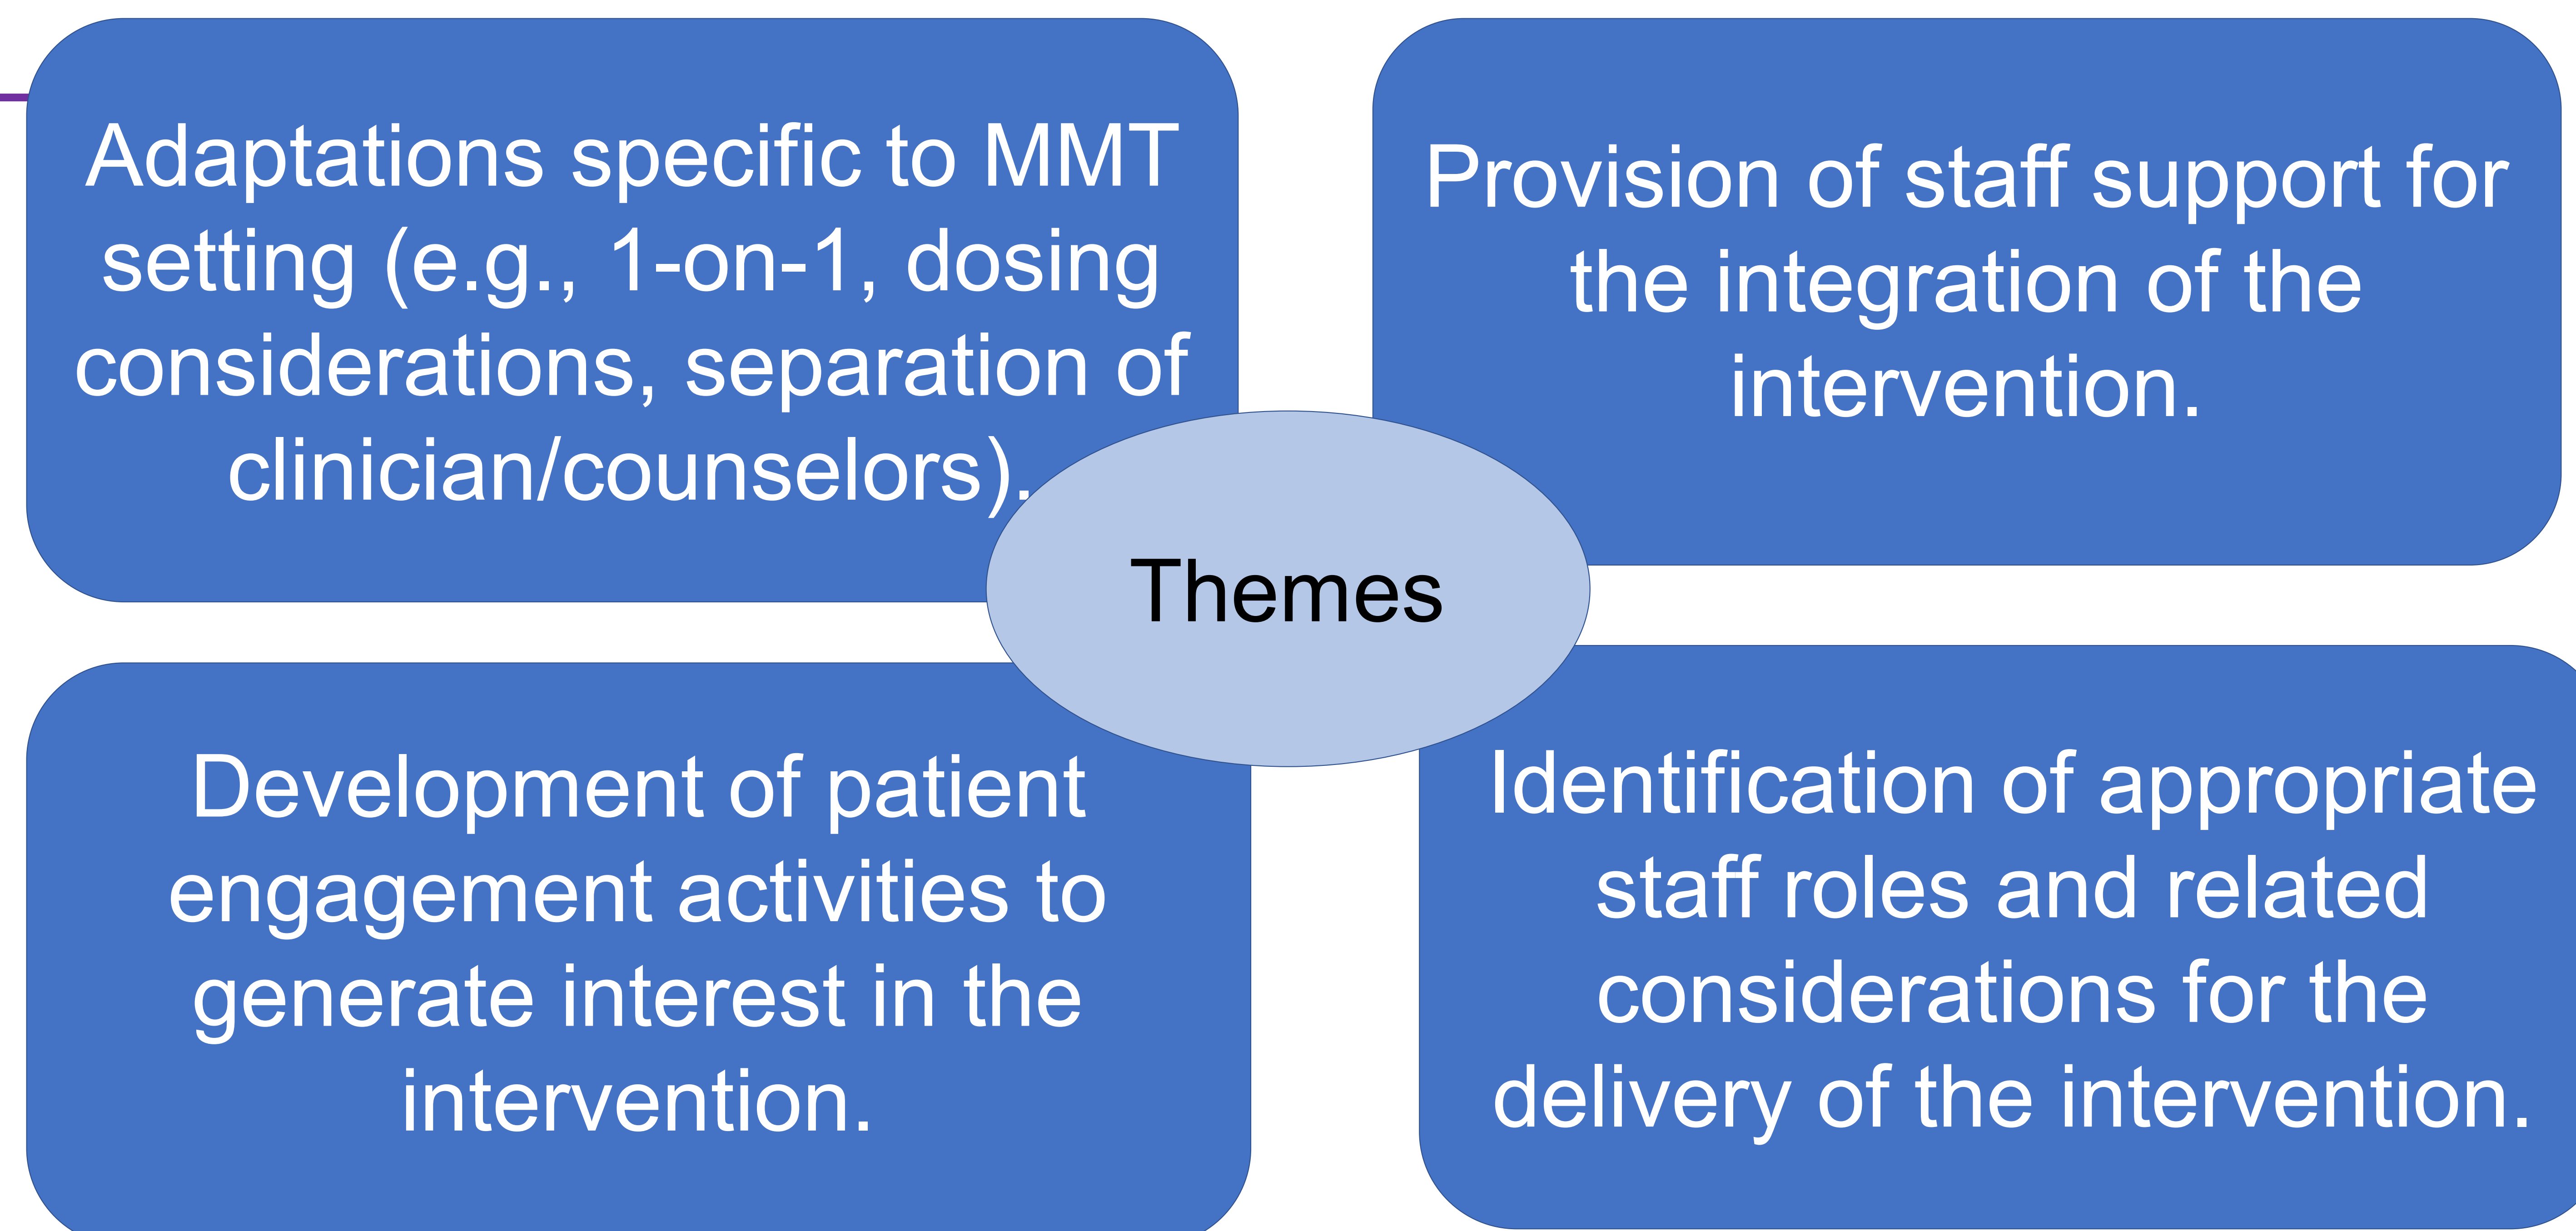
Adaptations specific to MMT setting (e.g., 1-on-1, dosing considerations, separation of clinician/counselors).

Provision of staff support for the integration of the intervention.

Themes

Development of patient engagement activities to generate interest in the intervention.

Identification of appropriate staff roles and related considerations for the delivery of the intervention.